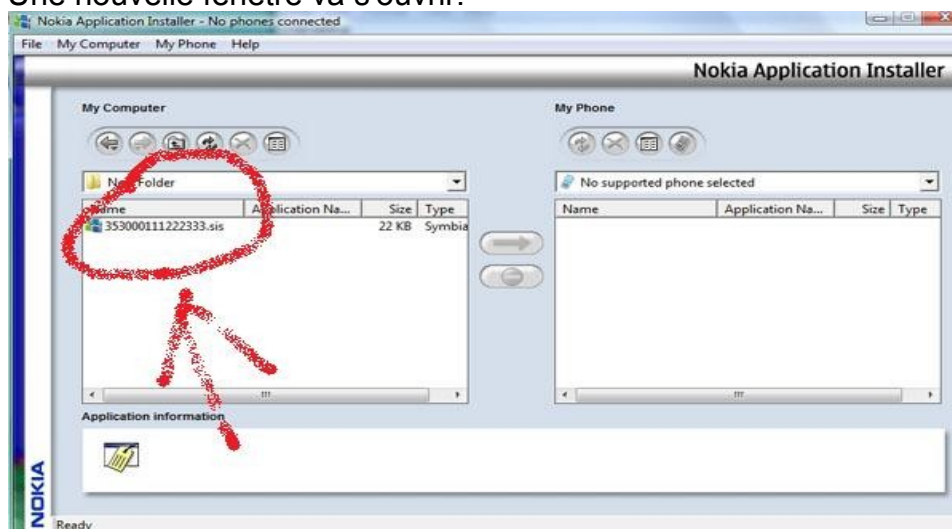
Une nouvelle fenêtre va s'ouvrir.

Nokia Application Installer - No phones connected

File My Computer My Phone Help

Nokia Application Installer

My Computer

N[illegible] Folder

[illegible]ame | A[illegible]plication Na... | Size | Type
353000111222333.sis | | 22 KB | Symbia

My Phone

No supported phone selected

Name | Application Na... | Size | Type

Application information

NOKIA

Ready